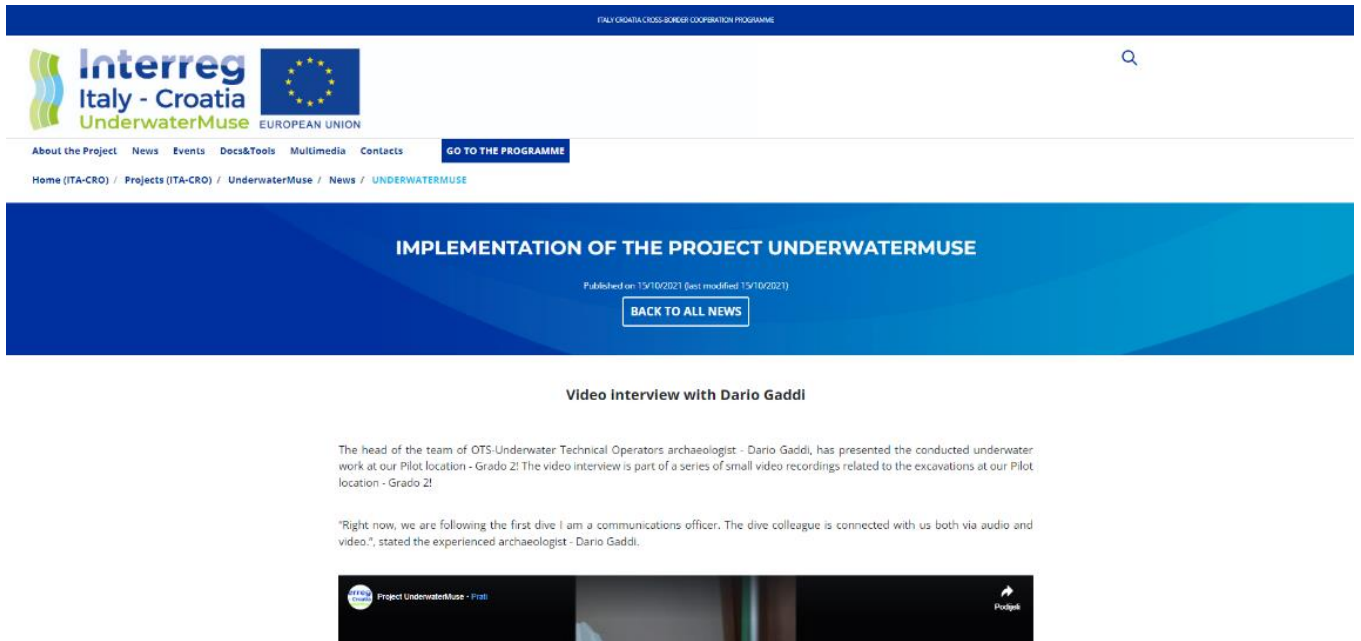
ITALY CROATIA CROSS-BORDER COOPERATION PROGRAMME

Interreg Italy - Croatia UnderwaterMuse EUROPEAN UNION

About the Project News Events Docs&Tools Multimedia Contacts GO TO THE PROGRAMME

Home (ITA-CRO) / Projects (ITA-CRO) / UnderwaterMuse / News / UNDERWATERMUSE

IMPLEMENTATION OF THE PROJECT UNDERWATERMUSE

Published on 15/10/2021 (last modified 15/10/2021)

BACK TO ALL NEWS

Video interview with Dario Gaddi

The head of the team of OTS-Underwater Technical Operators archaeologist - Dario Gaddi, has presented the conducted underwater work at our Pilot location - Grado 2! The video interview is part of a series of small video recordings related to the excavations at our Pilot location - Grado 2!

"Right now, we are following the first dive I am a communications officer. The dive colleague is connected with us both via audio and video.", stated the experienced archaeologist - Dario Gaddi.

Project UnderwaterMuse - Prati

Podijeli